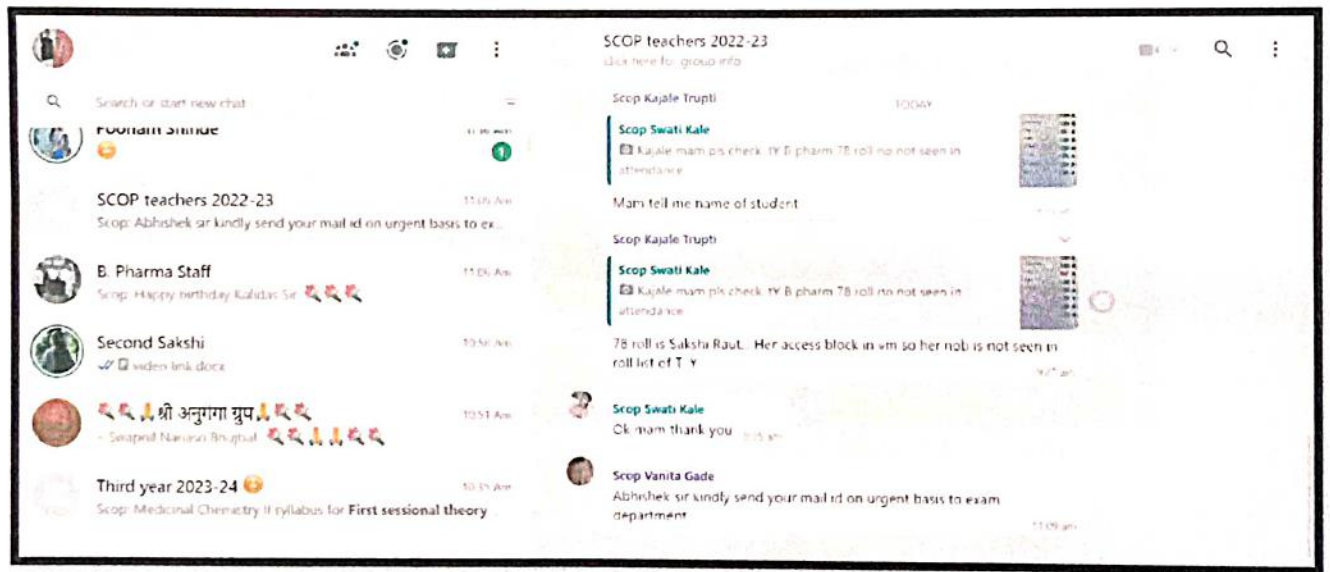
SCOP teachers 2022-23
click here for group info

Search or start new chat

Poonam Shinde
11:16 Am
1

SCOP teachers 2022-23
11:06 Am
Scop: Abhishek sir kindly send your mail id on urgent basis to ex...

B. Pharma Staff
11:05 Am
Scop: Happy birthday Kalidas Sir 🌹🌹🌹

Second Sakshi
10:56 Am
✓✓ video link docx

🌹🌹🙏श्री अनुगंगा ग्रुप🙏🌹🌹
10:51 Am
~ Swapnil Narayan Bhujbal: 🌹🌹🙏🙏🌹🌹

Third year 2023-24 😊
10:35 Am
Scop: Medicinal Chemistry II syllabus for First sessional theory

Scop Kajale Trupti
TODAY
Scop Swati Kale
Kajale mam pls check. TY B pharm 78 roll no not seen in attendance
Mam tell me name of student

Scop Kajale Trupti
Scop Swati Kale
Kajale mam pls check. TY B pharm 78 roll no not seen in attendance
78 roll is Sakshi Raut... Her access block in vm so her nob is not seen in roll list of T. Y
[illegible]

Scop Swati Kale
Ok mam thank you
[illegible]

Scop Vanita Gade
Abhishek sir kindly send your mail id on urgent basis to exam department
11:09 am